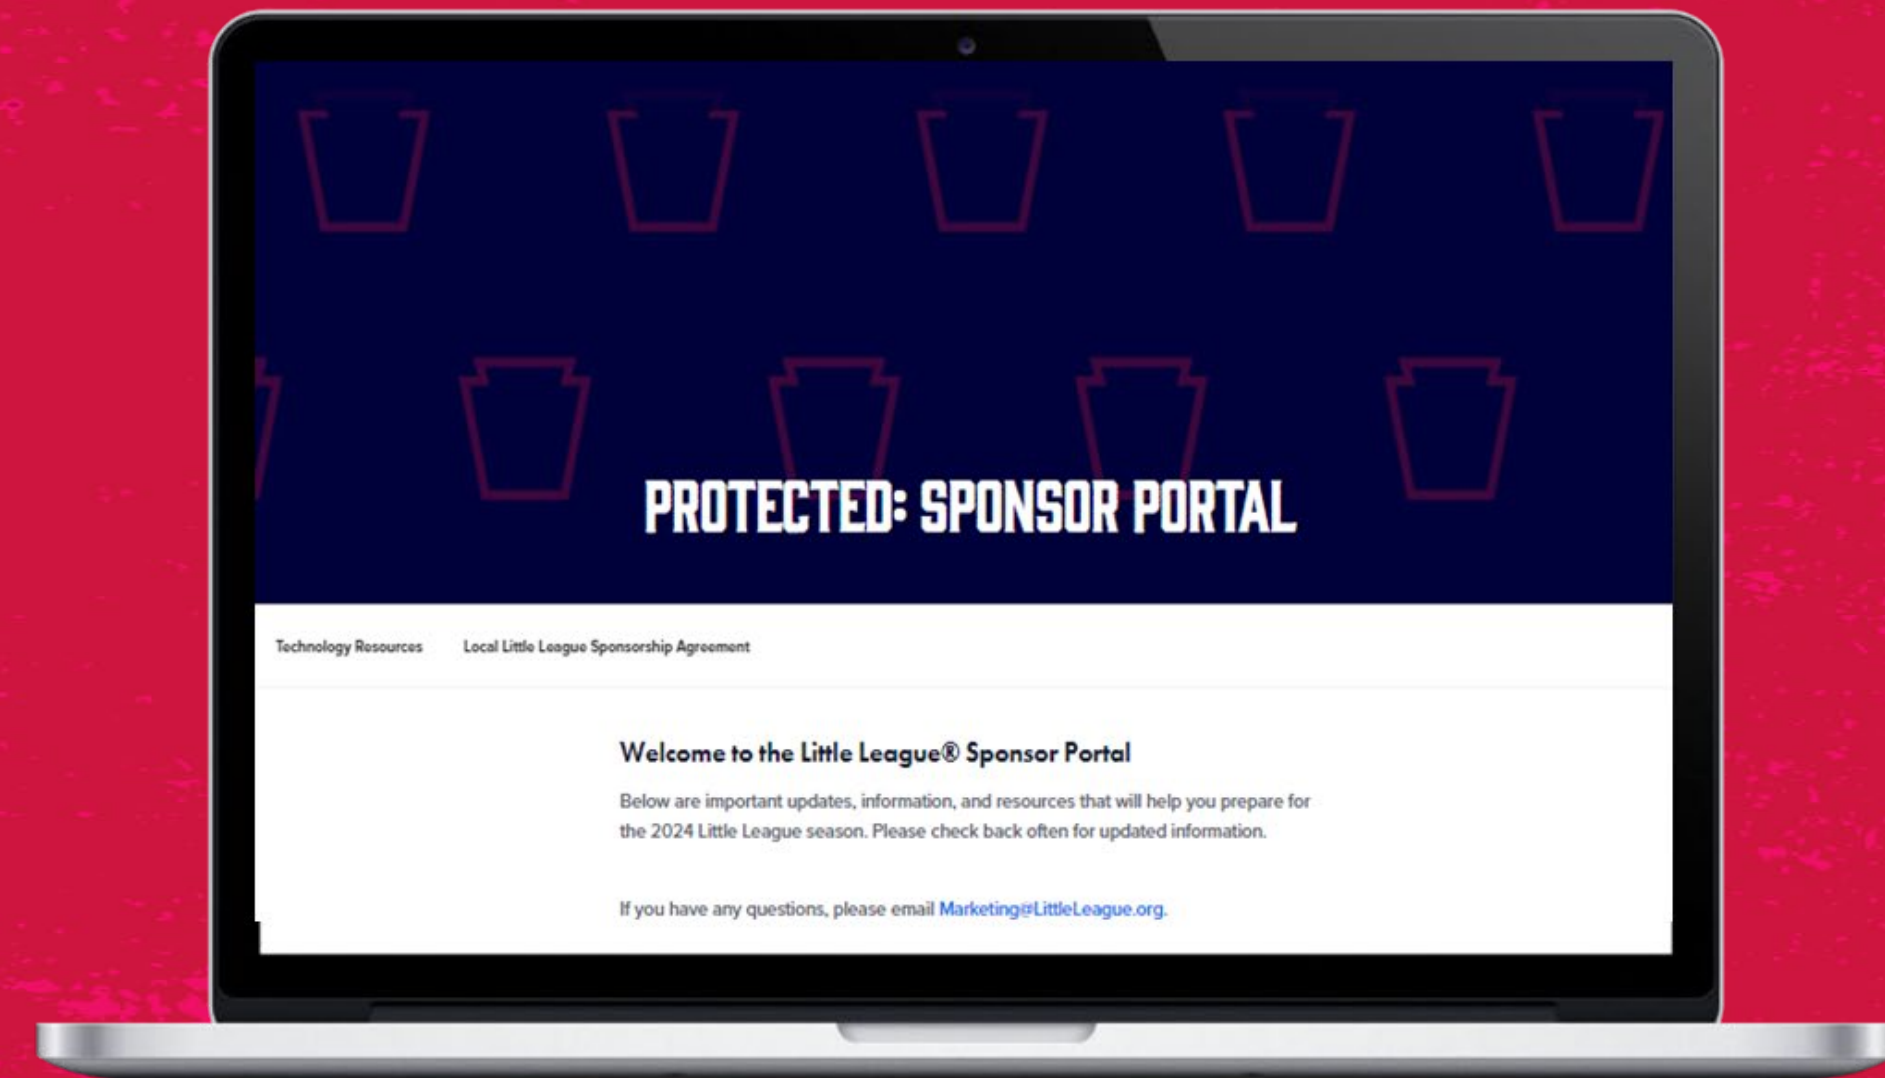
PROTECTED: SPONSOR PORTAL

Technology Resources

Local Little League Sponsorship Agreement

Welcome to the Little League® Sponsor Portal

Below are important updates, information, and resources that will help you prepare for the 2024 Little League season. Please check back often for updated information.

If you have any questions, please email Marketing@LittleLeague.org.